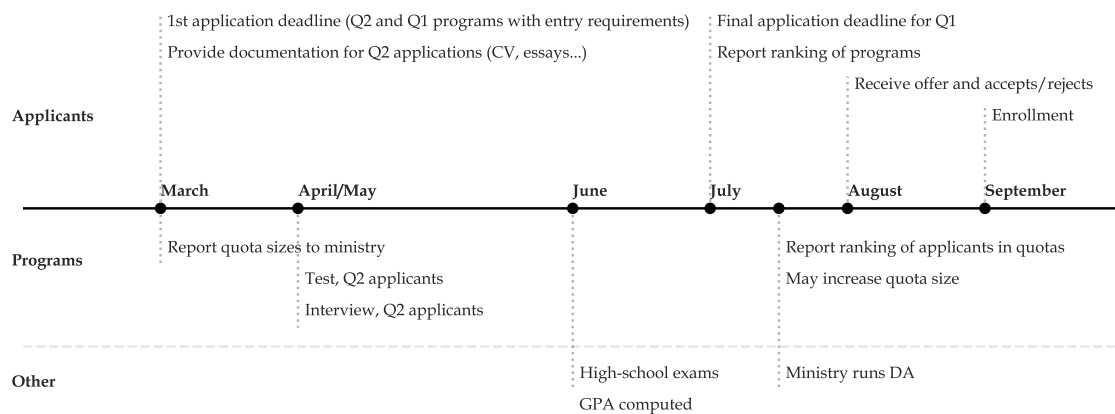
1st application deadline (Q2 and Q1 programs with entry requirements)
Provide documentation for Q2 applications (CV, essays...)

Final application deadline for Q1
Report ranking of programs

Receive offer and accepts/rejects

Enrollment

Applicants

March
April/May
June
July
August
September

Programs

Report quota sizes to ministry
Test, Q2 applicants
Interview, Q2 applicants

Report ranking of applicants in quotas
May increase quota size

Other

High-school exams
GPA computed

Ministry runs DA